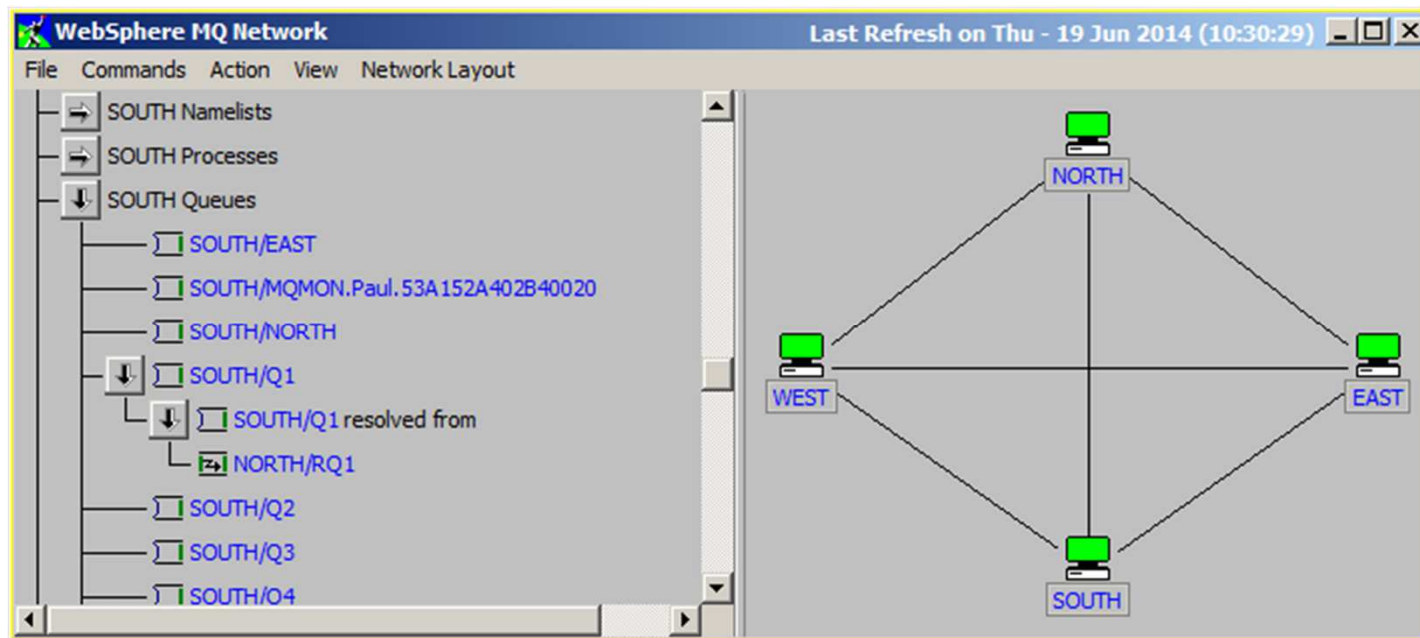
WebSphere MQ Network

Last Refresh on Thu - 19 Jun 2014 (10:30:29)

File Commands Action View Network Layout

SOUTH Namelists
SOUTH Processes
SOUTH Queues
SOUTH/EAST
SOUTH/MQMON.Paul.53A152A402B40020
SOUTH/NORTH
SOUTH/Q1
SOUTH/Q1 resolved from
NORTH/RQ1
SOUTH/Q2
SOUTH/Q3
SOUTH/Q4

NORTH
WEST
EAST
SOUTH